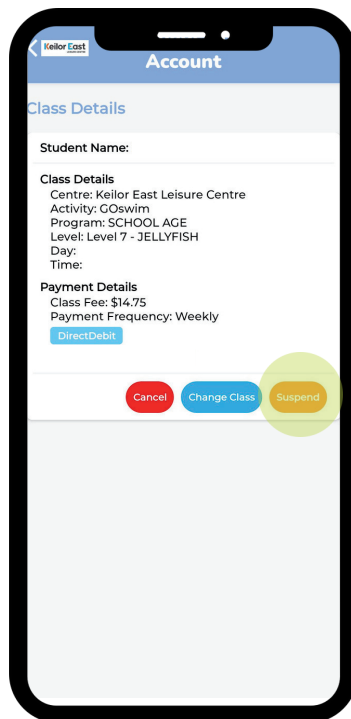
Keilor East

Account

Class Details

Student Name:

Class Details
Centre: Keilor East Leisure Centre
Activity: GOswim
Program: SCHOOL AGE
Level: Level 7 - JELLYFISH
Day:
Time:

Payment Details
Class Fee: $14.75
Payment Frequency: Weekly
DirectDebit

Cancel
Change Class
Suspend